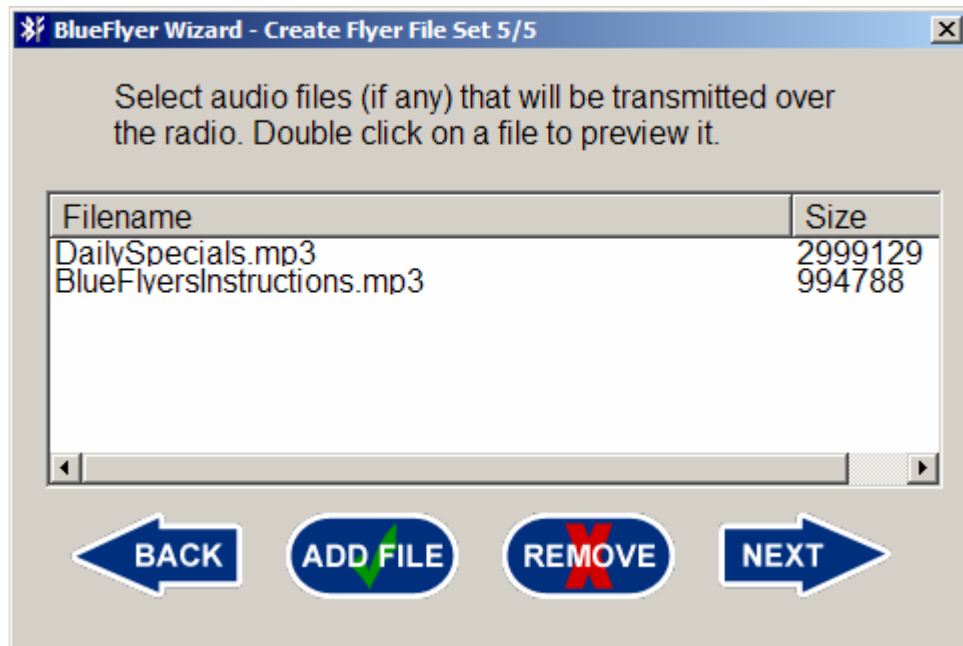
BlueFlyer Wizard - Create Flyer File Set 5/5

Select audio files (if any) that will be transmitted over the radio. Double click on a file to preview it.

| Filename | Size |
|---|---|
| DailySpecials.mp3 | 2999129 |
| BlueFlyersInstructions.mp3 | 994788 |

BACK ADD FILE REMOVE NEXT